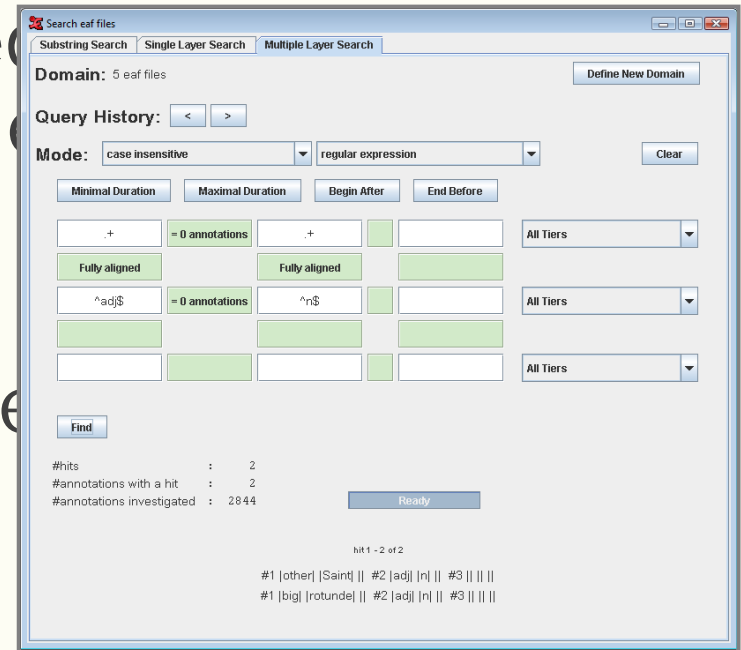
Search eaf files

Substring Search | Single Layer Search | Multiple Layer Search

Domain: 5 eaf files

Define New Domain

Query History: < >

Mode: case insensitive | regular expression

Clear

Minimal Duration | Maximal Duration | Begin After | End Before

.+ | = 0 annotations | .+ | All Tiers

Fully aligned | Fully aligned

^adj$ | = 0 annotations | ^n$ | All Tiers

All Tiers

Find

#hits : 2
#annotations with a hit : 2
#annotations investigated : 2844

Ready

hit 1 - 2 of 2

#1 |other| |Saint| || #2 |adj| |n| || #3 || || ||
#1 |big| |rotunde| || #2 |adj| |n| || #3 || || ||